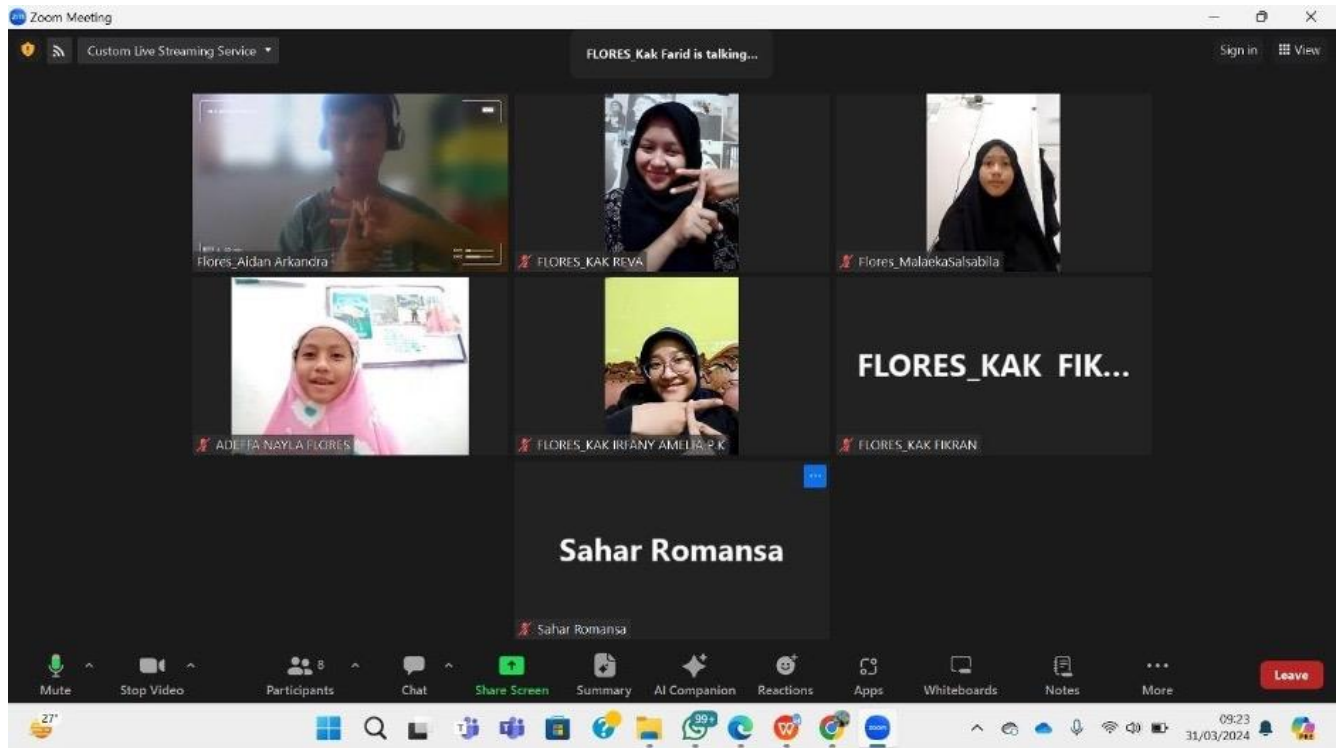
Zoom Meeting

Custom Live Streaming Service

FLORES_Kak Farid is talking...

Sign in

View

Flores_Aidan Arkandra

FLORES_KAK REVA

Flores_MalaekaSalsabila

ADELIA NAYLA FLORES

FLORES_KAK IRFANY AMELIA P.K

FLORES_KAK FIK...

FLORES_KAK FIKRAN

Sahar Romansa

Sahar Romansa

Mute

Stop Video

8

Participants

Chat

Share Screen

Summary

AI Companion

Reactions

Apps

Whiteboards

Notes

More

Leave

27°

99+

09:23

31/03/2024